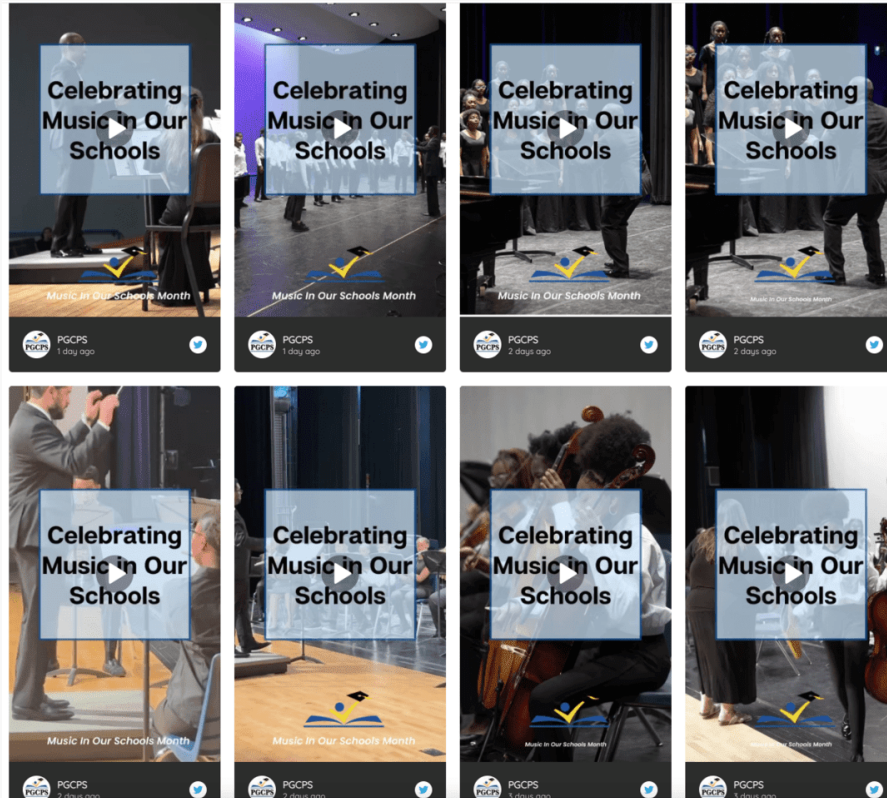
Celebrating Music in Our Schools

Music In Our Schools Month

PGCPS
PGCPS
1 day ago

Celebrating Music in Our Schools

Music In Our Schools Month

PGCPS
PGCPS
1 day ago

Celebrating Music in Our Schools

Music In Our Schools Month

PGCPS
PGCPS
2 days ago

Celebrating Music in Our Schools

Music In Our Schools Month

PGCPS
PGCPS
2 days ago

Celebrating Music in Our Schools

Music In Our Schools Month

PGCPS
PGCPS
2 days ago

Celebrating Music in Our Schools

Music In Our Schools Month

PGCPS
PGCPS
2 days ago

Celebrating Music in Our Schools

Music In Our Schools Month

PGCPS
PGCPS
3 days ago

Celebrating Music in Our Schools

Music In Our Schools Month

PGCPS
PGCPS
3 days ago